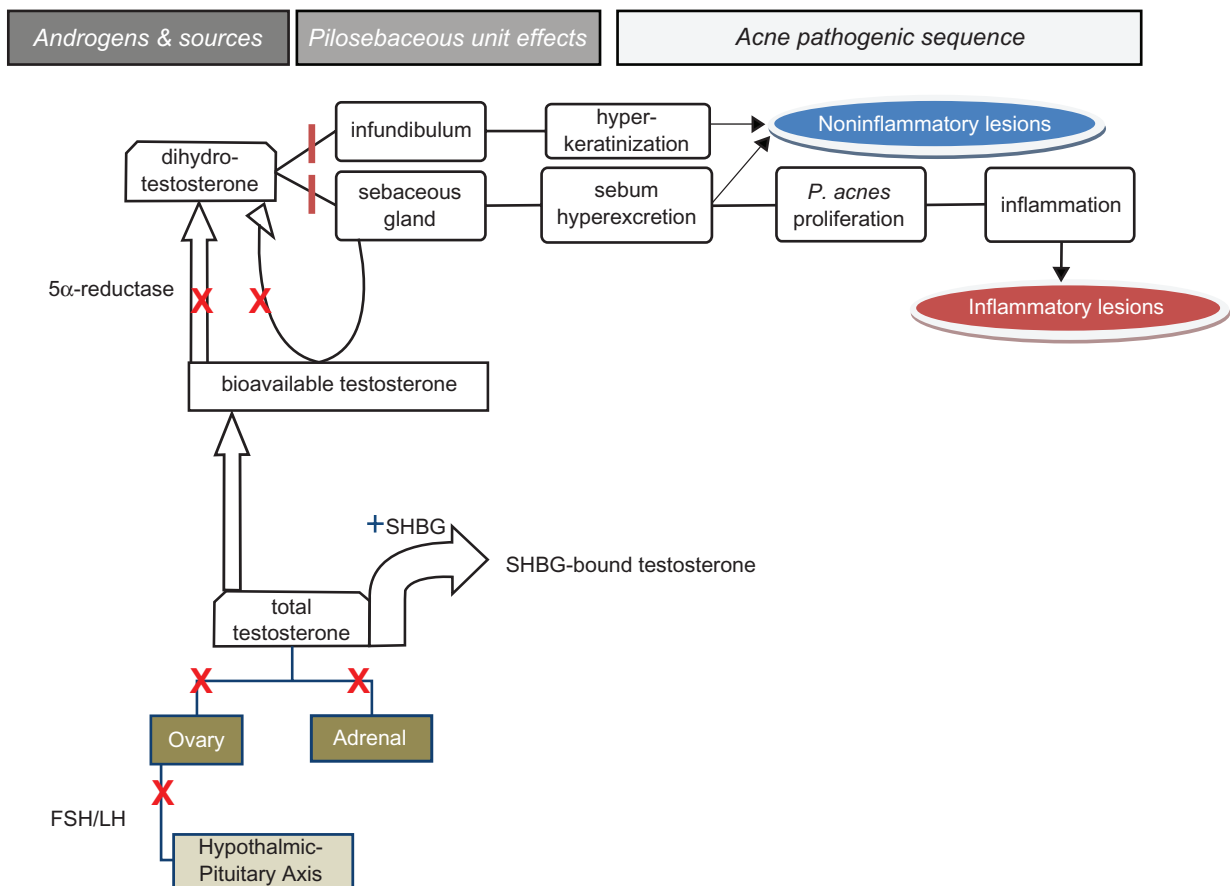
Androgens & sources

Pilosebaceous unit effects

Acne pathogenic sequence

dihydrotestosterone

infundibulum

hyperkeratinization

Noninflammatory lesions

sebaceous gland

sebum hyperexcretion

*P. acnes* proliferation

inflammation

Inflammatory lesions

5α-reductase

X

X

bioavailable testosterone

+SHBG

SHBG-bound testosterone

total testosterone

X

X

Ovary

Adrenal

X

FSH/LH

Hypothalmic-Pituitary Axis